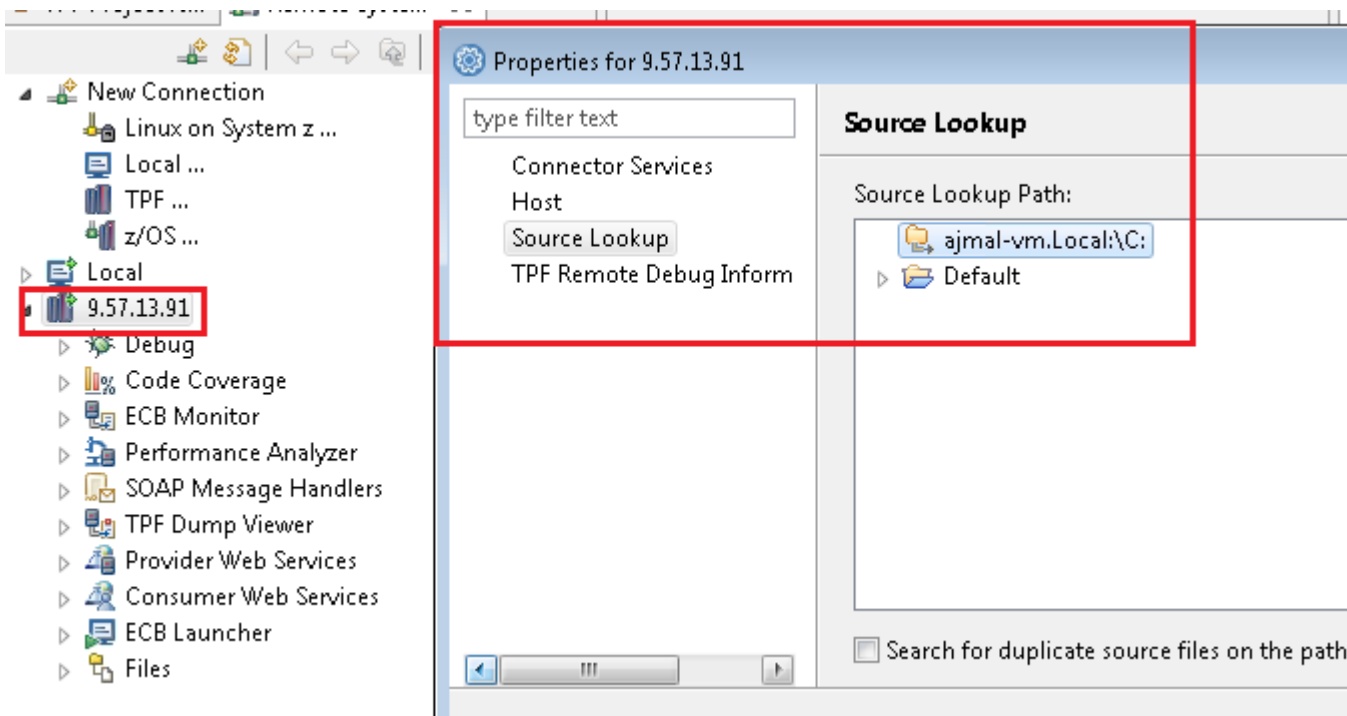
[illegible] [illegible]

New Connection
Linux on System z ...
Local ...
TPF ...
z/OS ...
Local
9.57.13.91
Debug
Code Coverage
ECB Monitor
Performance Analyzer
SOAP Message Handlers
TPF Dump Viewer
Provider Web Services
Consumer Web Services
ECB Launcher
Files

Properties for 9.57.13.91

type filter text
Connector Services
Host
Source Lookup
TPF Remote Debug Inform

Source Lookup

Source Lookup Path:
ajmal-vm.Local:\C:
Default

Search for duplicate source files on the path